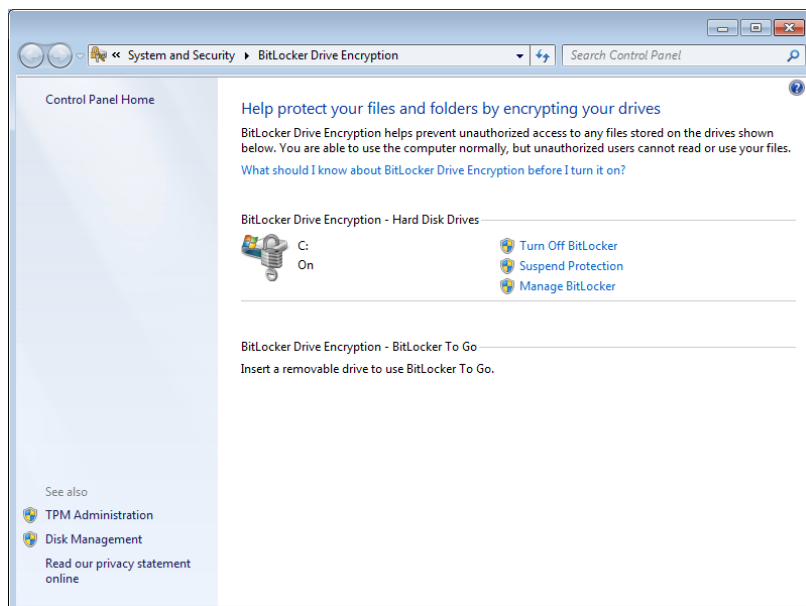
« System and Security ▸ BitLocker Drive Encryption

Search Control Panel

Control Panel Home

Help protect your files and folders by encrypting your drives

BitLocker Drive Encryption helps prevent unauthorized access to any files stored on the drives shown below. You are able to use the computer normally, but unauthorized users cannot read or use your files.

What should I know about BitLocker Drive Encryption before I turn it on?

BitLocker Drive Encryption - Hard Disk Drives

C:
On

Turn Off BitLocker
Suspend Protection
Manage BitLocker

BitLocker Drive Encryption - BitLocker To Go

Insert a removable drive to use BitLocker To Go.

See also
TPM Administration
Disk Management
Read our privacy statement online